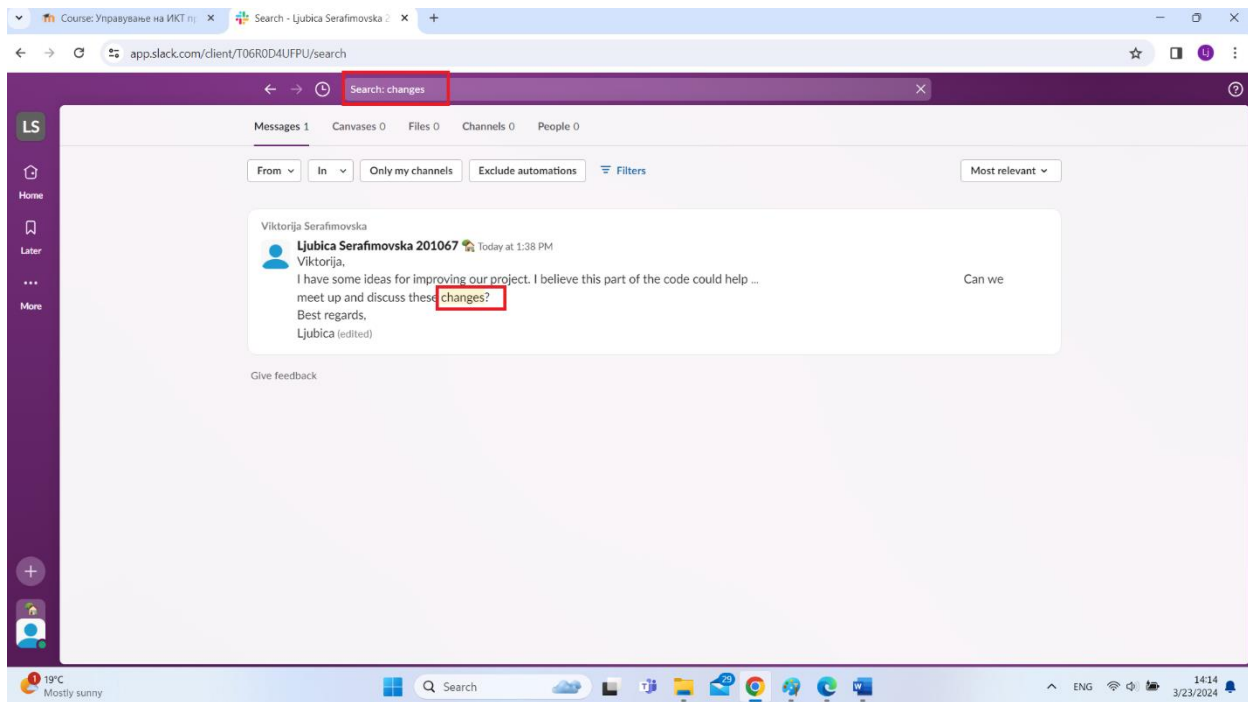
Course: Управување на ИКТ п ×
Search - Ljubica Serafimovska ×
+
app.slack.com/client/T06R0D4UFPU/search

Search: changes

LS
Home
Later
More

Messages 1 Canvases 0 Files 0 Channels 0 People 0

From In Only my channels Exclude automations Filters Most relevant

Viktorija Serafimovska
Ljubica Serafimovska 201067 Today at 1:38 PM
Viktorija,
I have some ideas for improving our project. I believe this part of the code could help ... Can we meet up and discuss these changes?
Best regards,
Ljubica (edited)

Give feedback

1 19°C
Mostly sunny
Search
29
ENG 14:14 3/23/2024